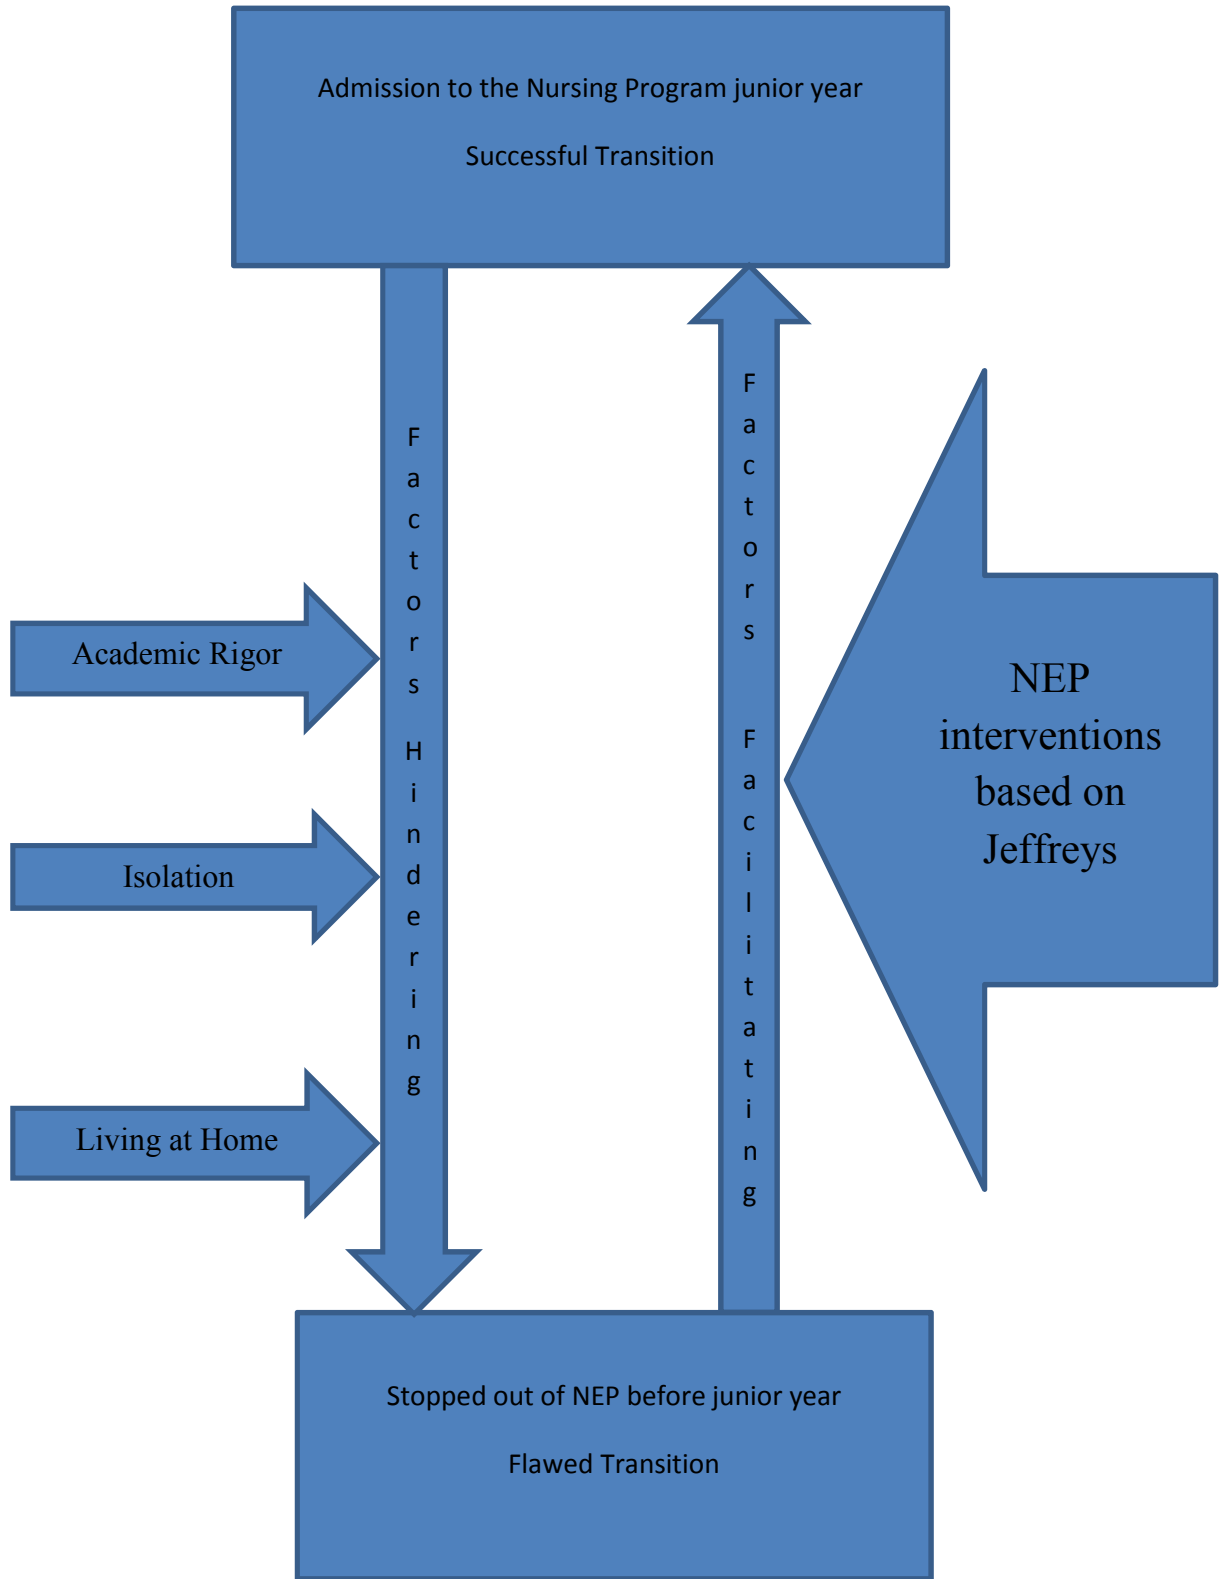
Admission to the Nursing Program junior year

Successful Transition

Factors Hindering

Factors Facilitating

Academic Rigor

Isolation

Living at Home

NEP interventions based on Jeffreys

Stopped out of NEP before junior year

Flawed Transition